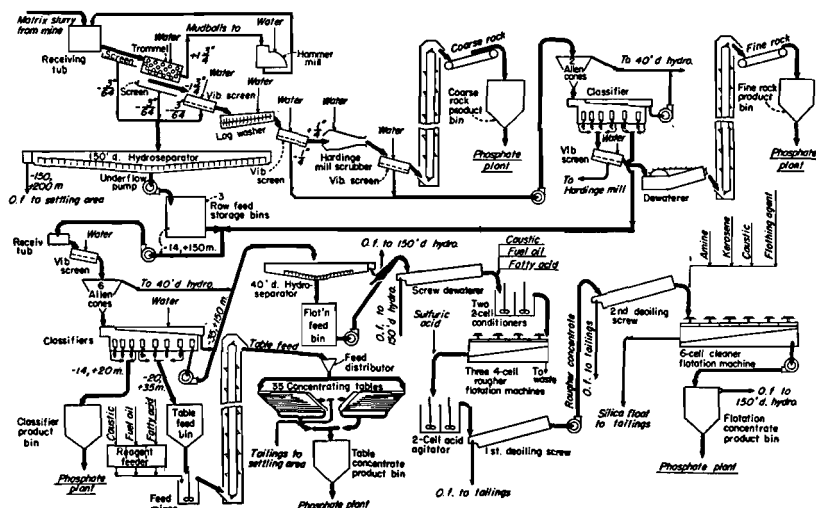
Matrix slurry from mine

Receiving tub

Trommel

Water

Mudballs to

Water

Hammer mill

$+1\frac{1}{2}''$

Screen

$-\frac{3}{64}$

Screen

$-\frac{3}{64}$

$\frac{3}{64}$

Water

Vib screen

Water

Log washer

Water

$-\frac{1}{2}''$

$+\frac{1}{2}''$

Vib screen

Hardinge mill scrubber

Water

Vib. screen

Coarse rock

Coarse rock product bin

Phosphate plant

2 Allen cones

To 40' d. hydro.

Classifier

Fine rock

Fine rock product bin

Phosphate plant

Vib screen

Water

To Hardinge mill

Dewaterer

150' d. Hydroseparator

-150, +200 m

Underflow pump

O.f. to settling area

-3 Raw feed storage bins

-14, +150 m.

Receiv tub

Water

Vib screen

To 40' d. hydro.

6 Allen cones

Water

Classifiers

-14, +20 m.

-20, +35 m.

-35, +150 m.

Classifier product bin

Phosphate plant

Caustic

Fuel oil

Fatty acid

Reagent feeder

Table feed bin

Feed mixers

Table feed

Feed distributor

35 Concentrating tables

Tailings to settling area

Table concentrate product bin

Phosphate plant

40' d. Hydro-separator

O.f. to 150' d hydro.

Flot'n feed bin

O.f. to 150' d. hydro.

Screw dewaterer

Caustic

Fuel oil

Fatty acid

Two 2-cell conditioners

Sulfuric acid

Three 4-cell rougher flotation machines

To waste

2-Cell acid agitator

1st. deoiling screw

O.f. to tailings

Rougher concentrate

O.f. to tailings

2nd deoiling screw

Amine

Kerosene

Caustic

Frothing agent

6-cell cleaner flotation machine

O.f. to 150' d. hydro.

Silica float to tailings

Flotation concentrate product bin

Phosphate plant